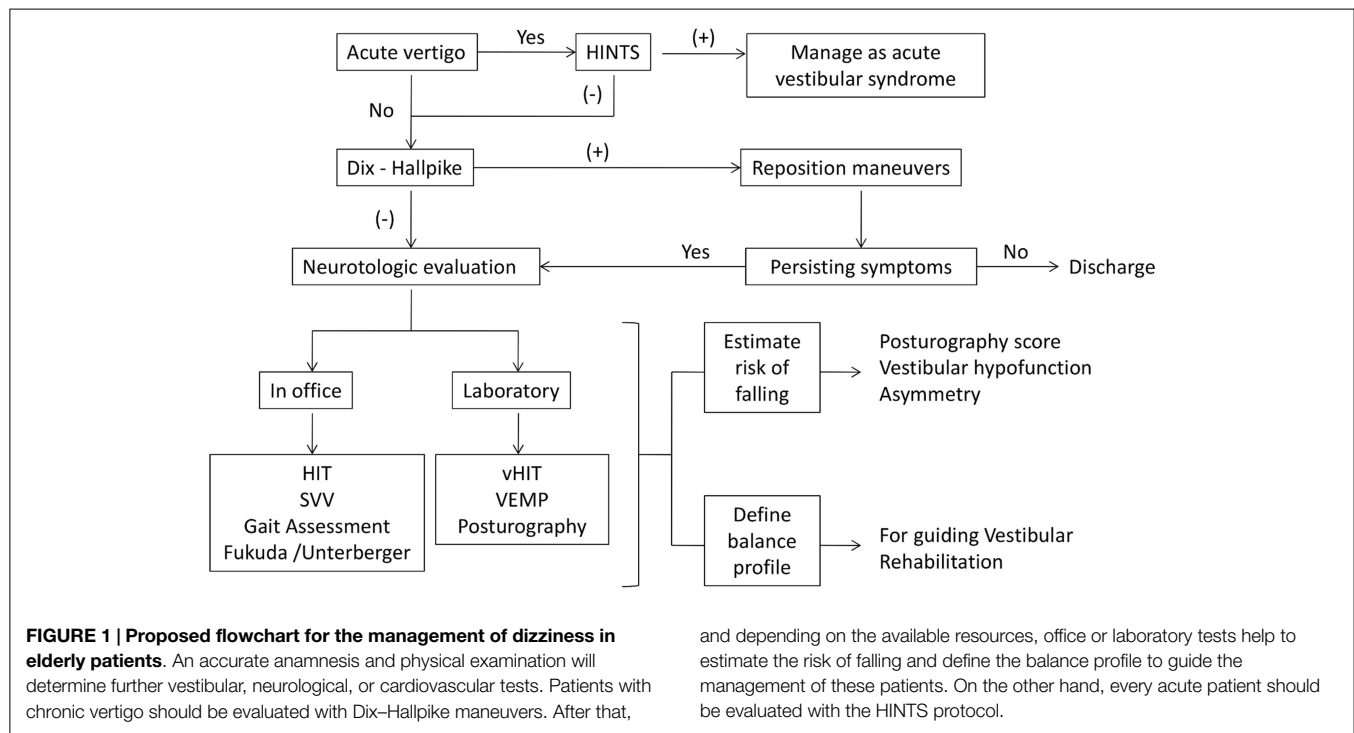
Acute vertigo

Yes

HINTS

(+)

Manage as acute vestibular syndrome

(-)

No

Dix - Hallpike

(+)

Reposition maneuvers

(-)

Neurotologic evaluation

Yes

Persisting symptoms

No

Discharge

In office

Laboratory

HIT
SVV
Gait Assessment
Fukuda /Unterberger

vHIT
VEMP
Posturography

Estimate risk of falling

Posturography score
Vestibular hypofunction
Asymmetry

Define balance profile

For guiding Vestibular Rehabilitation

**FIGURE 1 | Proposed flowchart for the management of dizziness in elderly patients**. An accurate anamnesis and physical examination will determine further vestibular, neurological, or cardiovascular tests. Patients with chronic vertigo should be evaluated with Dix–Hallpike maneuvers. After that, and depending on the available resources, office or laboratory tests help to estimate the risk of falling and define the balance profile to guide the management of these patients. On the other hand, every acute patient should be evaluated with the HINTS protocol.